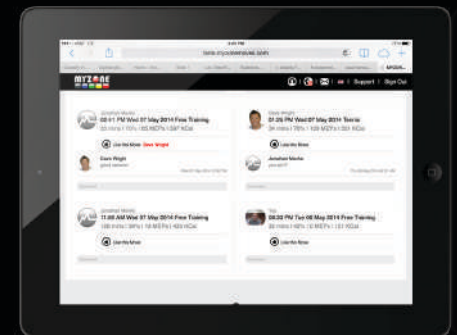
MYZONE

| Support | Sign Out

Jonathan Marks
02:41 PM Wed 07 May 2014 Free Training
53 mins | 75% | 165 MEPs | 587 KCal

Like this Move

Dave Wright

Dave Wright
01:25 PM Wed 07 May 2014 Tennis
39 mins | 78% | 109 MEPs | 459 KCal

Like this Move

Jonathan Marks

Jonathan Marks
11:09 AM Wed 07 May 2014 Free Training
100 mins | 84% | 10 MEPs | 400 KCal

Like this Move

Tay
08:20 PM Tue 06 May 2014 Free Training
38 mins | 46% | 10 MEPs | 131 KCal

Like this Move